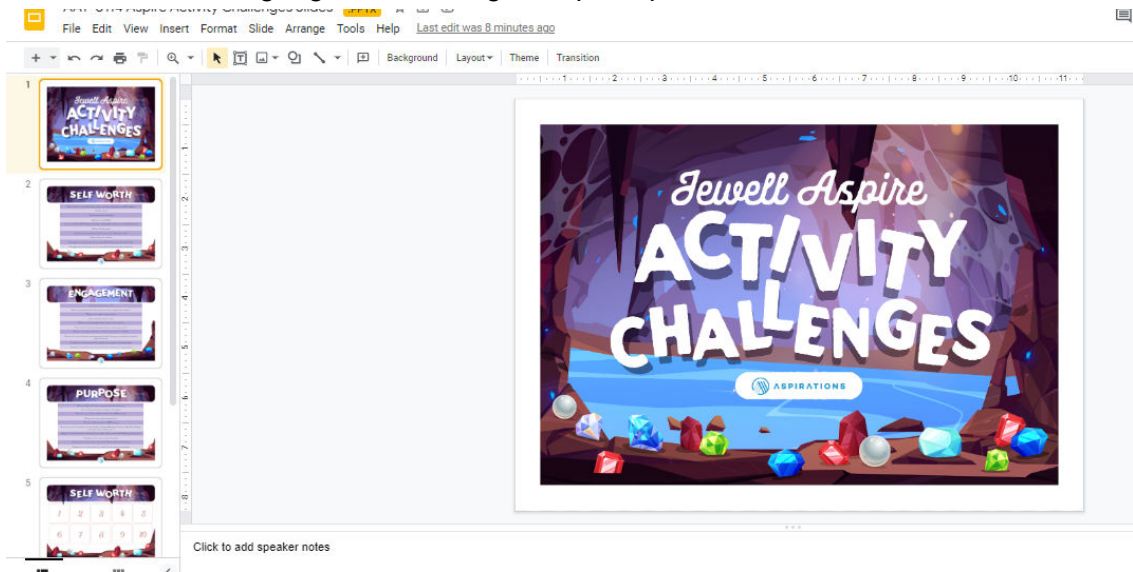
File Edit View Insert Format Slide Arrange Tools Help Last edit was 8 minutes ago

Background Layout Theme Transition

1
Jewell Aspire ACTIVITY CHALLENGES

2
SELF WORTH

3
ENGAGEMENT

4
PURPOSE

5
SELF WORTH
1 2 3 4 5
6 7 8 9 10

Jewell Aspire
ACTIVITY
CHALLENGES
ASPIRATIONS

Click to add speaker notes